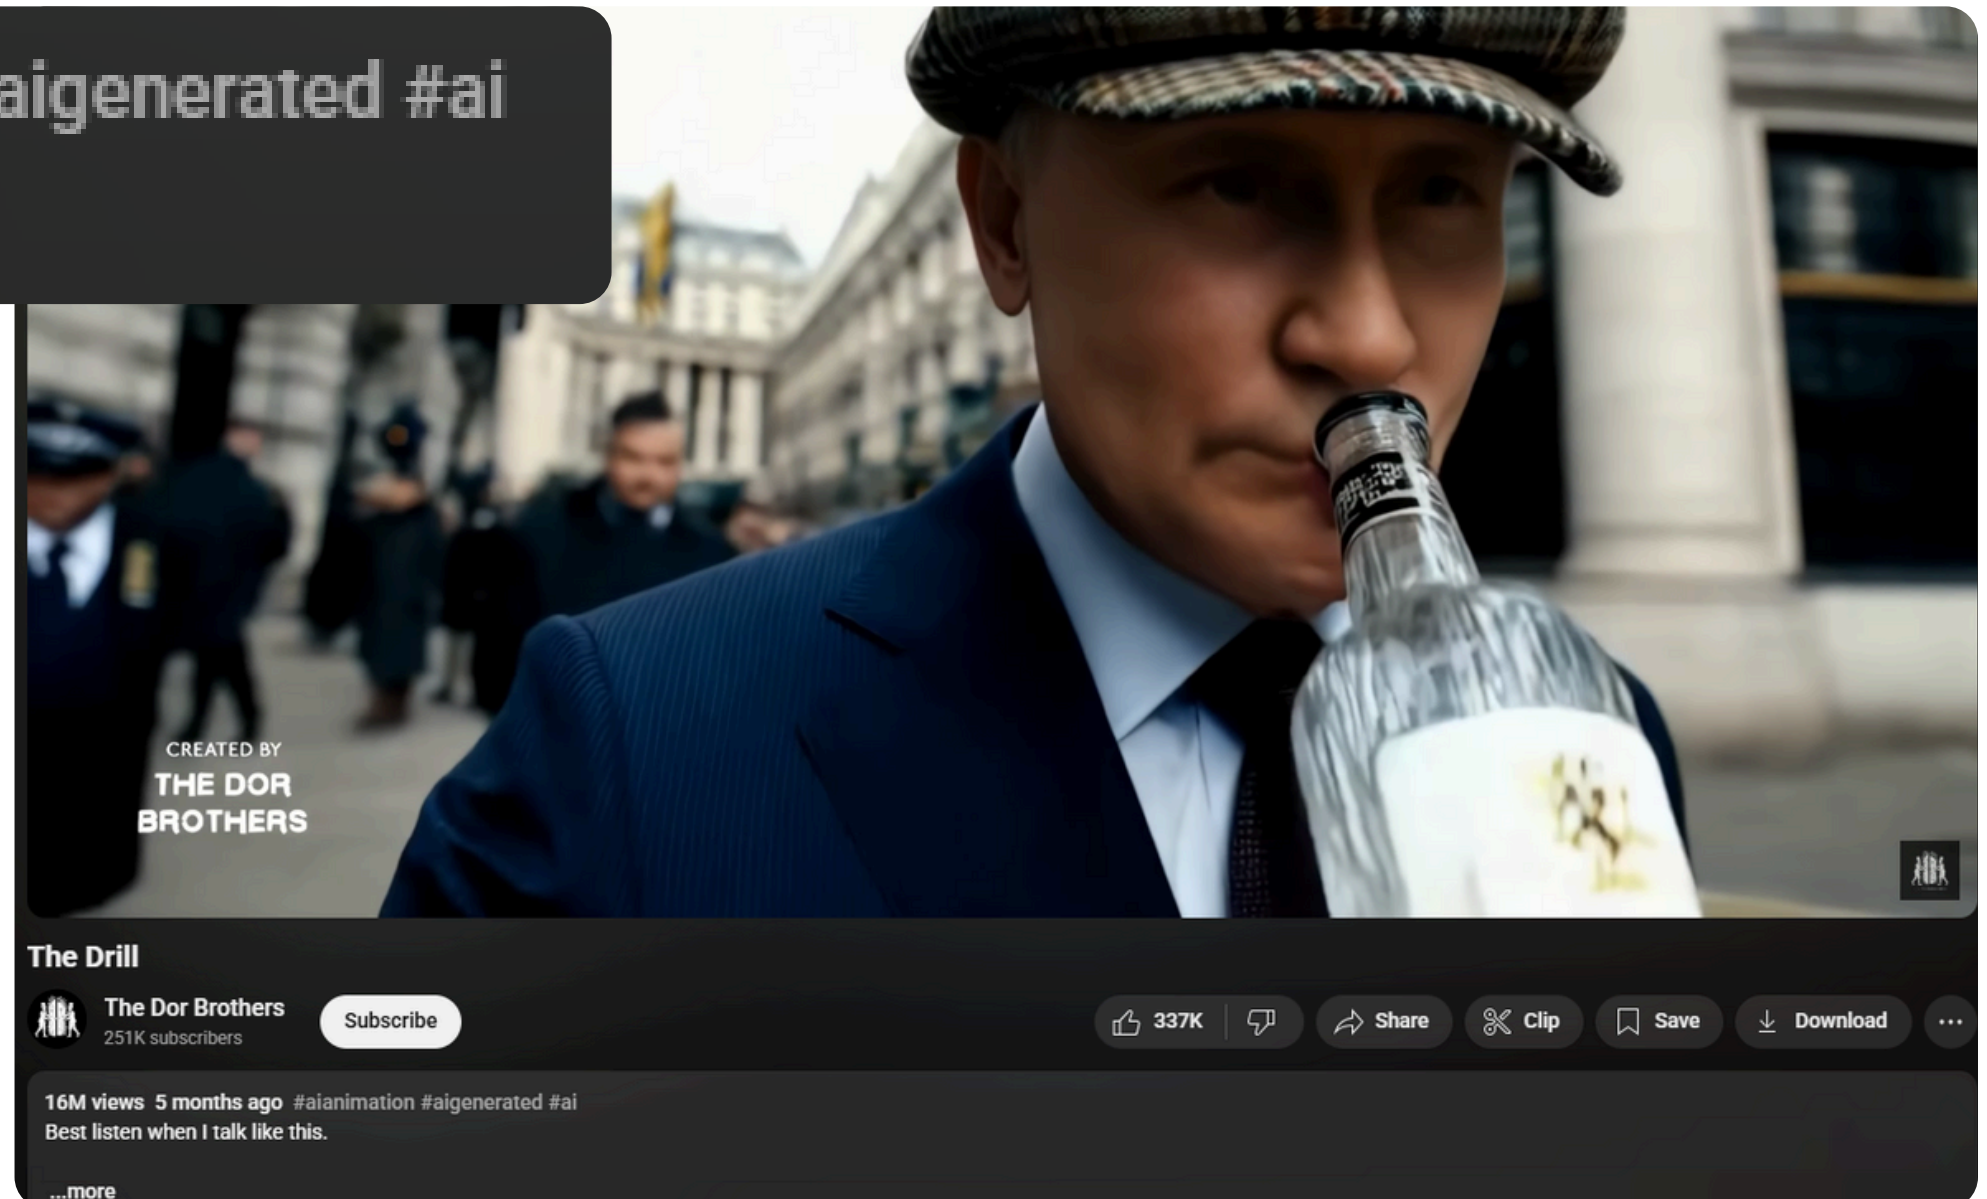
aigenerated #ai

CREATED BY
THE DOR BROTHERS

The Drill

The Dor Brothers
251K subscribers

Subscribe

337K

Share

Clip

Save

Download

16M views 5 months ago #aianimation #aigenerated #ai
Best listen when I talk like this.

...more